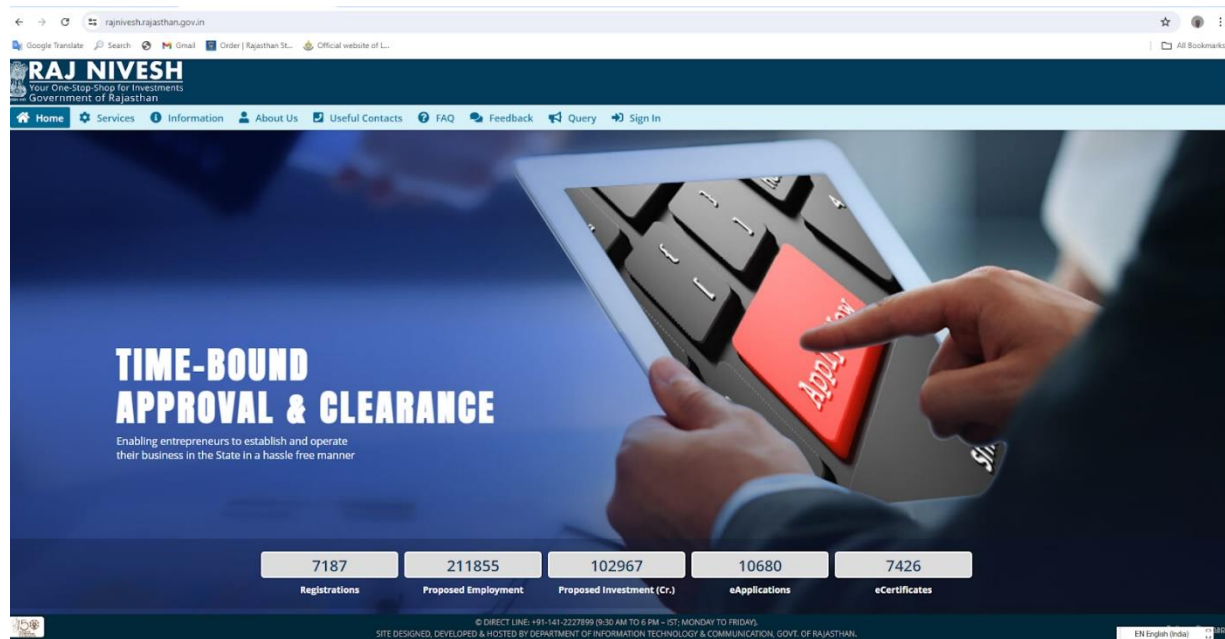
rajnivesh.rajasthan.gov.in

Google Translate Search Gmail Order | Rajasthan St... Official website of L...

All Bookmarks

RAJ NIVESH
Your One-Stop-Shop for Investments
Government of Rajasthan

Home Services Information About Us Useful Contacts FAQ Feedback Query Sign In

Apply Now

TIME-BOUND APPROVAL & CLEARANCE

Enabling entrepreneurs to establish and operate their business in the State in a hassle free manner

| 7187 | 211855 | 102967 | 10680 | 7426 |
|---|---|---|---|---|
| Registrations | Proposed Employment | Proposed Investment (Cr.) | eApplications | eCertificates |

© DIRECT LINE: +91-141-2227899 (9:30 AM TO 6 PM – IST; MONDAY TO FRIDAY).
SITE DESIGNED, DEVELOPED & HOSTED BY DEPARTMENT OF INFORMATION TECHNOLOGY & COMMUNICATION, GOVT. OF RAJASTHAN.

EN English (India)